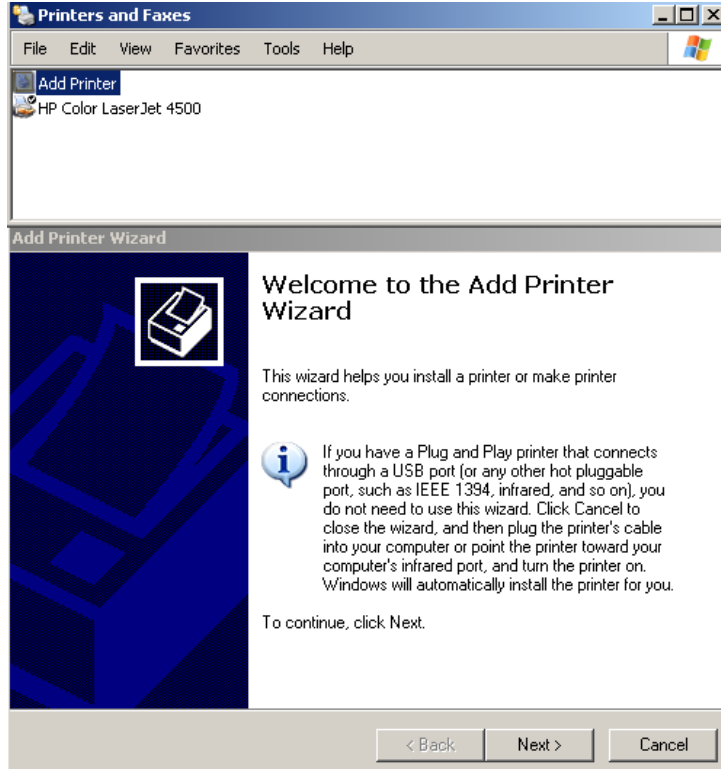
Printers and Faxes

File Edit View Favorites Tools Help

Add Printer
HP Color LaserJet 4500

Add Printer Wizard

Welcome to the Add Printer Wizard

This wizard helps you install a printer or make printer connections.

If you have a Plug and Play printer that connects through a USB port (or any other hot pluggable port, such as IEEE 1394, infrared, and so on), you do not need to use this wizard. Click Cancel to close the wizard, and then plug the printer's cable into your computer or point the printer toward your computer's infrared port, and turn the printer on. Windows will automatically install the printer for you.

To continue, click Next.

< Back Next > Cancel